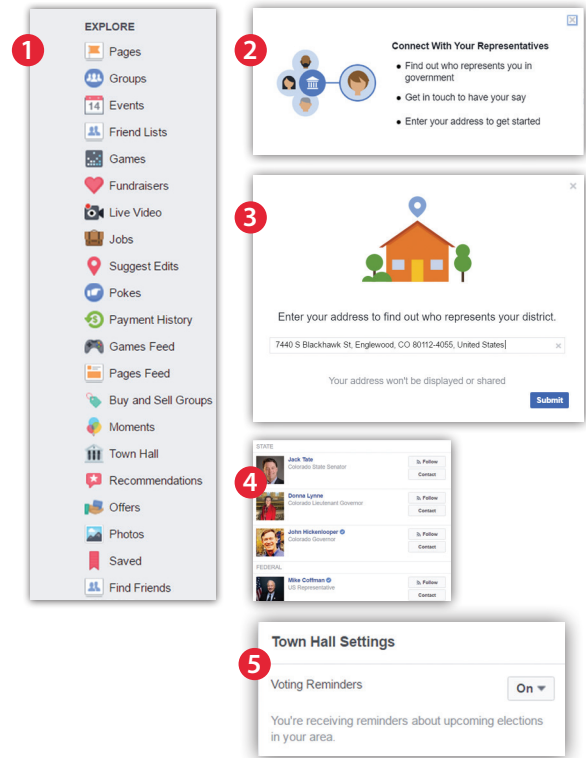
1

EXPLORE

Pages

Groups

14 Events

Friend Lists

Games

Fundraisers

Live Video

Jobs

Suggest Edits

Pokes

Payment History

Games Feed

Pages Feed

Buy and Sell Groups

Moments

Town Hall

Recommendations

Offers

Photos

Saved

Find Friends

2

Connect With Your Representatives

- Find out who represents you in government
- Get in touch to have your say
- Enter your address to get started

3

Enter your address to find out who represents your district.

7440 S Blackhawk St, Englewood, CO 80112-4055, United States

Your address won't be displayed or shared

Submit

4

STATE

Jack Tate
Colorado State Senator
Follow
Contact

Donna Lynne
Colorado Lieutenant Governor
Follow
Contact

John Hickenlooper
Colorado Governor
Follow
Contact

FEDERAL

Mike Coffman
US Representative
Follow
Contact

5

Town Hall Settings

Voting Reminders

On

You're receiving reminders about upcoming elections in your area.